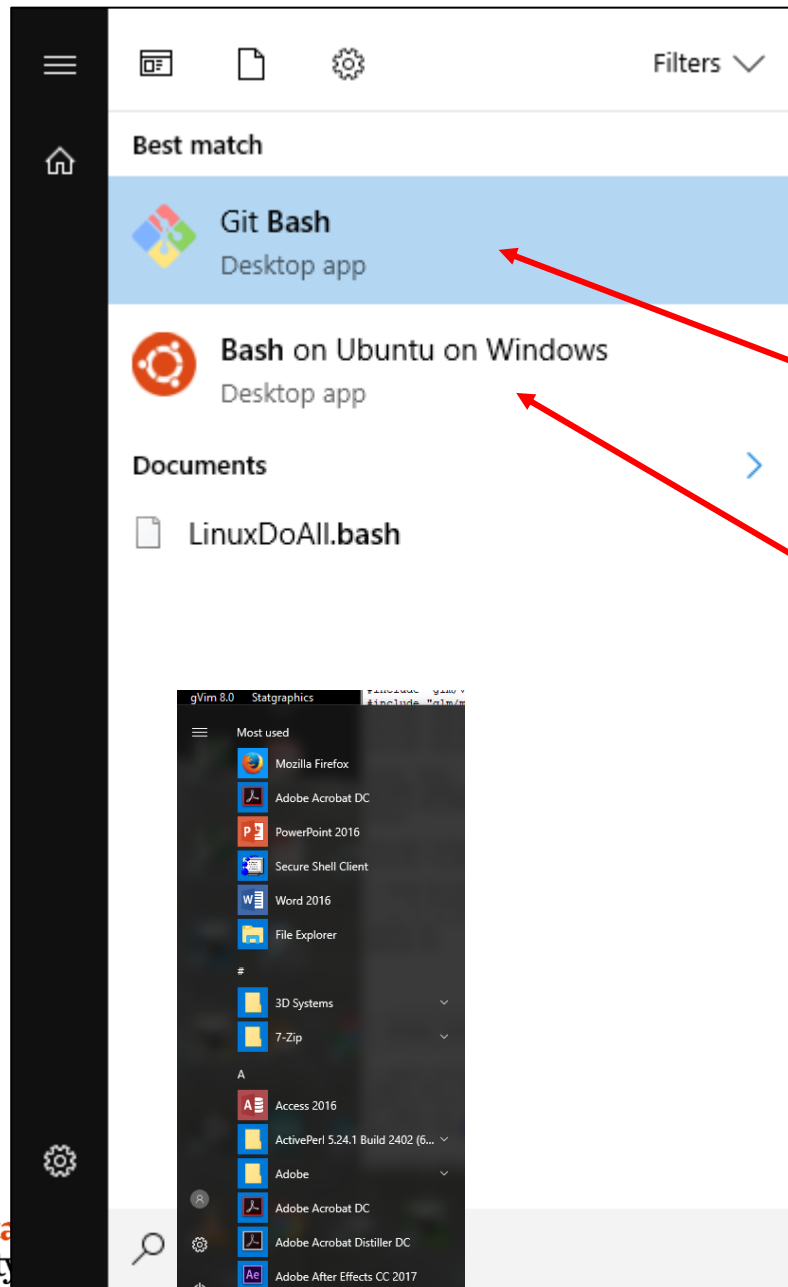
Filters

Best match

Git Bash
Desktop app

Bash on Ubuntu on Windows
Desktop app

Documents

LinuxDoAll.bash

gVim 8.0 Statgraphics

#include "glm/

#include "glm/m

Most used

Mozilla Firefox

Adobe Acrobat DC

PowerPoint 2016

Secure Shell Client

Word 2016

File Explorer

#

3D Systems

7-Zip

A

Access 2016

ActivePerl 5.24.1 Build 2402 (6...

Adobe

Adobe Acrobat DC

Adobe Acrobat Distiller DC

Adobe After Effects CC 2017